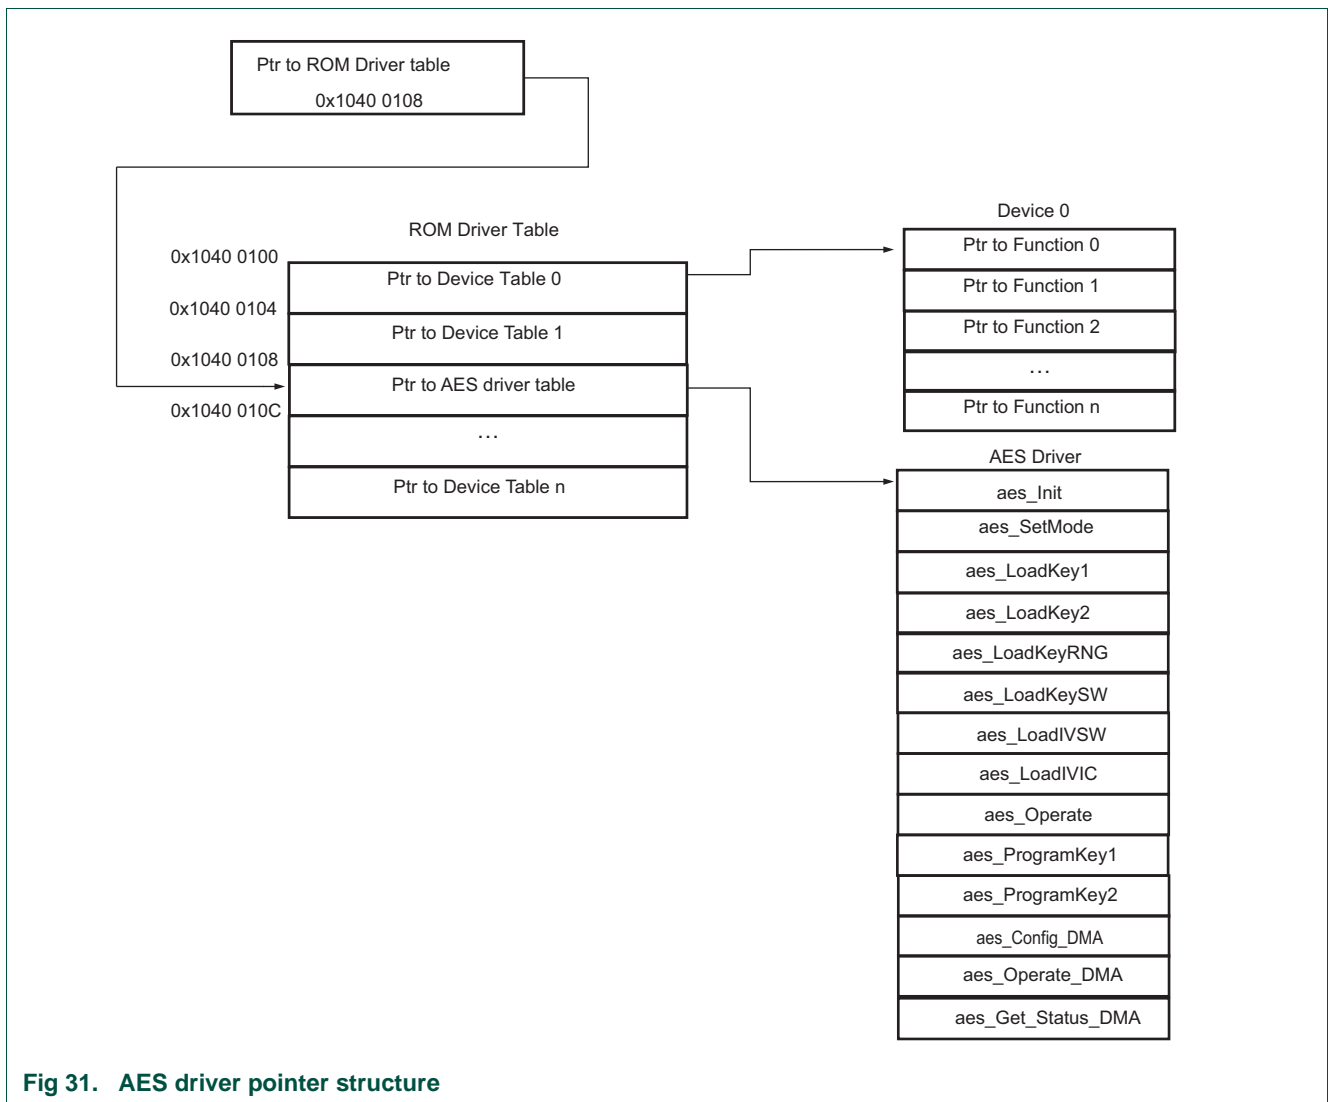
Ptr to ROM Driver table
0x1040 0108

ROM Driver Table

0x1040 0100
Ptr to Device Table 0
0x1040 0104
Ptr to Device Table 1
0x1040 0108
Ptr to AES driver table
0x1040 010C
...
Ptr to Device Table n

Device 0
Ptr to Function 0
Ptr to Function 1
Ptr to Function 2
...
Ptr to Function n

AES Driver
aes_Init
aes_SetMode
aes_LoadKey1
aes_LoadKey2
aes_LoadKeyRNG
aes_LoadKeySW
aes_LoadIVSW
aes_LoadIVIC
aes_Operate
aes_ProgramKey1
aes_ProgramKey2
aes_Config_DMA
aes_Operate_DMA
aes_Get_Status_DMA

Fig 31. AES driver pointer structure